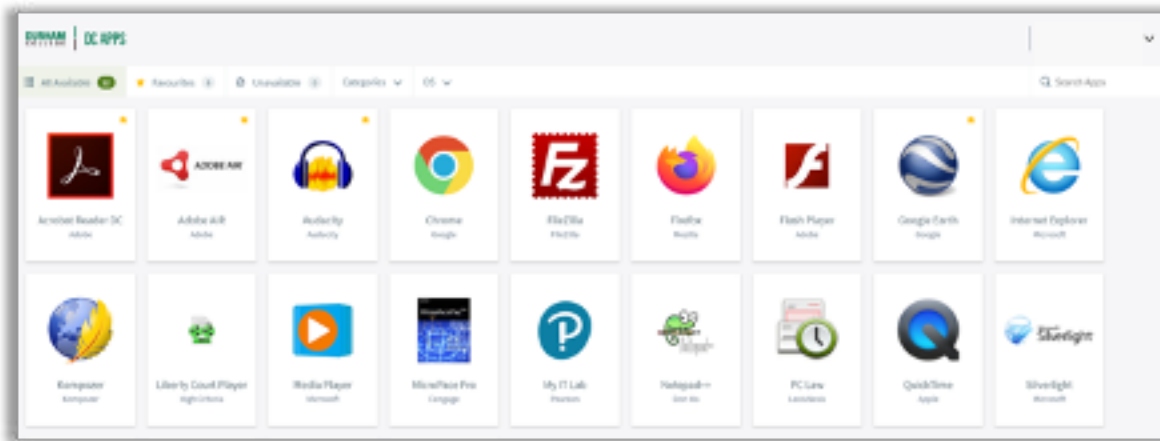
DURHAM COLLEGE | DC APPS

All Available 65 Favourites 3 Unavailable 3 Categories OS

Search Apps

Acrobat Reader DC
Adobe

ADOBE AIR
Adobe AIR
Adobe

Audacity
Audacity

Chrome
Google

FileZilla
FileZilla

Firefox
Mozilla

Flash Player
Adobe

Google Earth
Google

Internet Explorer
Microsoft

Kompozer
Kompozer

Liberty Court Player
High Criteria

Media Player
Microsoft

MicroPace Pro
Cengage

My IT Lab
Pearson

Notepad++
Don Ho

PC Law
LexisNexis

QuickTime
Apple

Silverlight
Microsoft